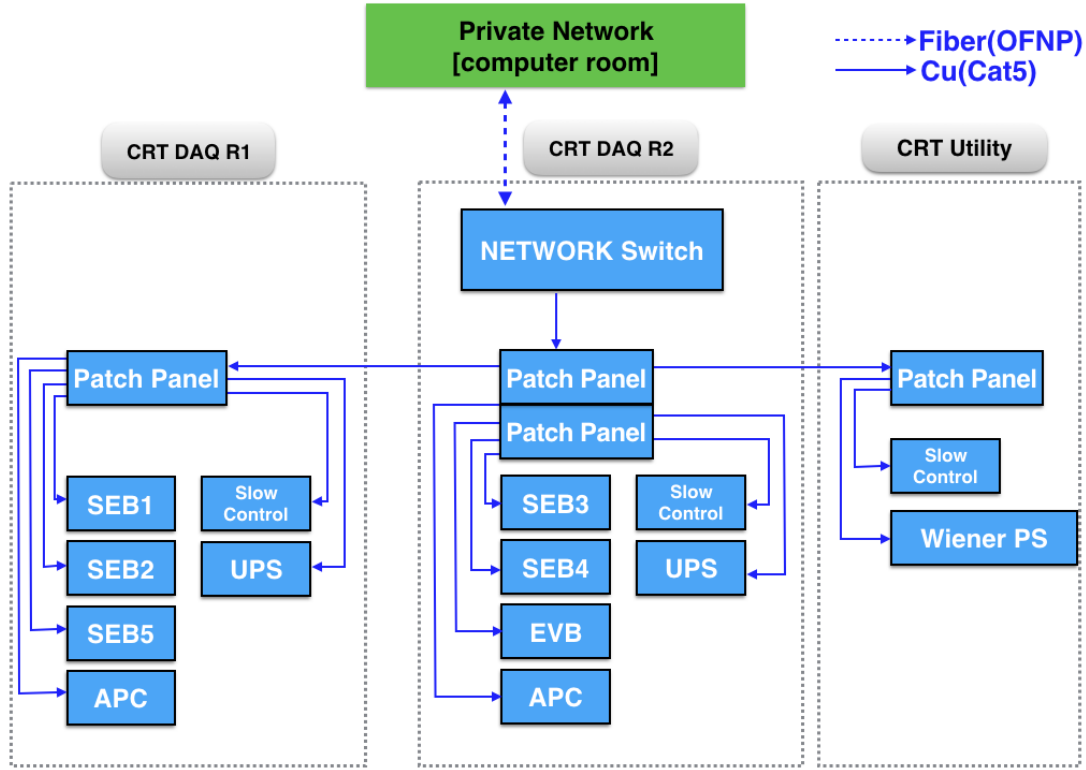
Private Network
[computer room]

Fiber(OFNP)
Cu(Cat5)

CRT DAQ R1

CRT DAQ R2

CRT Utility

NETWORK Switch

Patch Panel

SEB1
Slow Control
SEB2
UPS
SEB5
APC

Patch Panel
Patch Panel

SEB3
Slow Control
SEB4
UPS
EVB
APC

Patch Panel

Slow Control
Wiener PS